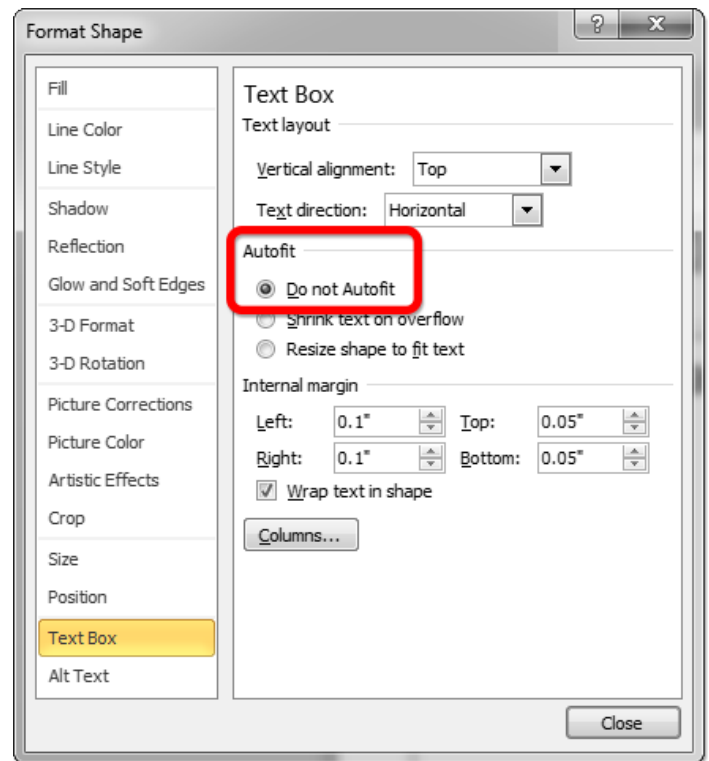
Format Shape

?

X

Fill

Line Color

Line Style

Shadow

Reflection

Glow and Soft Edges

3-D Format

3-D Rotation

Picture Corrections

Picture Color

Artistic Effects

Crop

Size

Position

Text Box

Alt Text

Text Box

Text layout

Vertical alignment: Top

Text direction: Horizontal

Autofit

Do not Autofit

Shrink text on overflow

Resize shape to fit text

Internal margin

Left: 0.1"

Top: 0.05"

Right: 0.1"

Bottom: 0.05"

Wrap text in shape

Columns...

Close